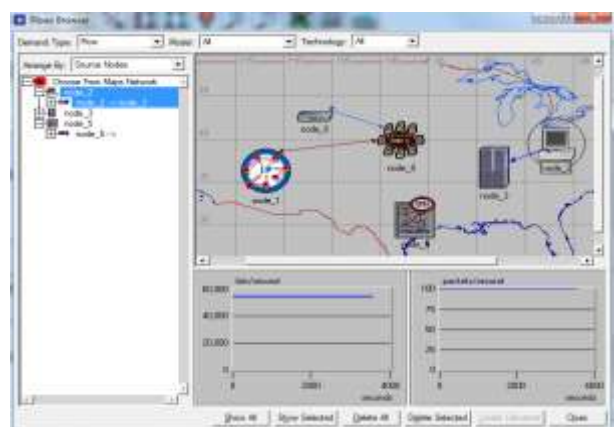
Flows Browser

Demand Type: Flow
Model: All
Technology: All

Arrange By: Source Nodes

Choose From Maps Network
node_2
node_2 --> node_1
node_3
node_5
node_6 -->

node_0
node_6
node_7
node_2
node_3
node_4

bits/second
60,000
40,000
20,000
0
0
2000
4000
seconds

packets/second
100
80
60
40
20
0
0
2000
4000
seconds

Show All
Show Selected
Delete All
Delete Selected
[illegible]
Close